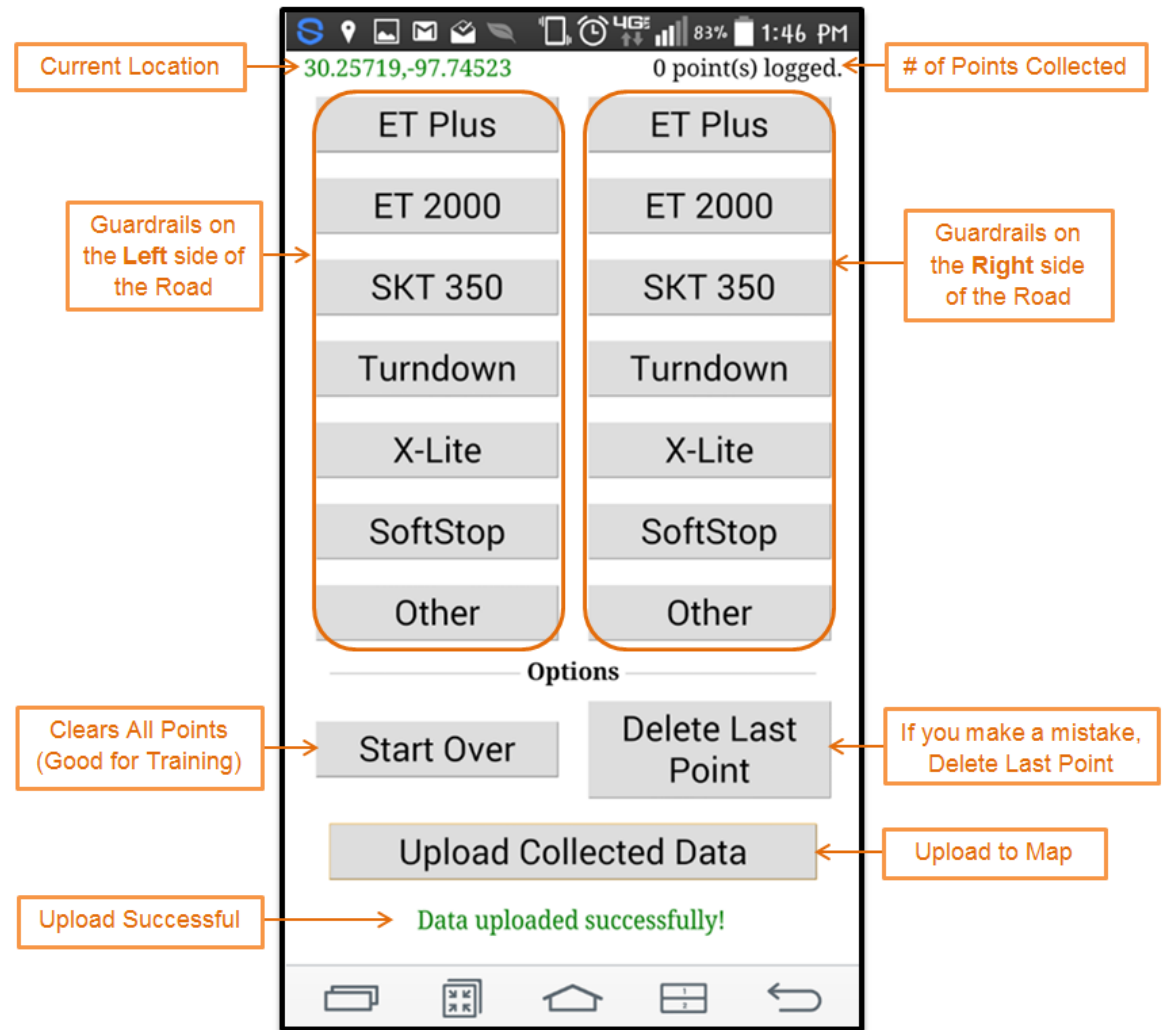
4G 83% 1:46 PM

Current Location
30.25719,-97.74523
0 point(s) logged.
# of Points Collected

Guardrails on the **Left** side of the Road

| ET Plus | ET Plus |
|---|---|
| ET 2000 | ET 2000 |
| SKT 350 | SKT 350 |
| Turndown | Turndown |
| X-Lite | X-Lite |
| SoftStop | SoftStop |
| Other | Other |

Guardrails on the **Right** side of the Road

Options

Clears All Points (Good for Training)
Start Over
Delete Last Point
If you make a mistake, Delete Last Point

Upload Collected Data
Upload to Map

Upload Successful
Data uploaded successfully!